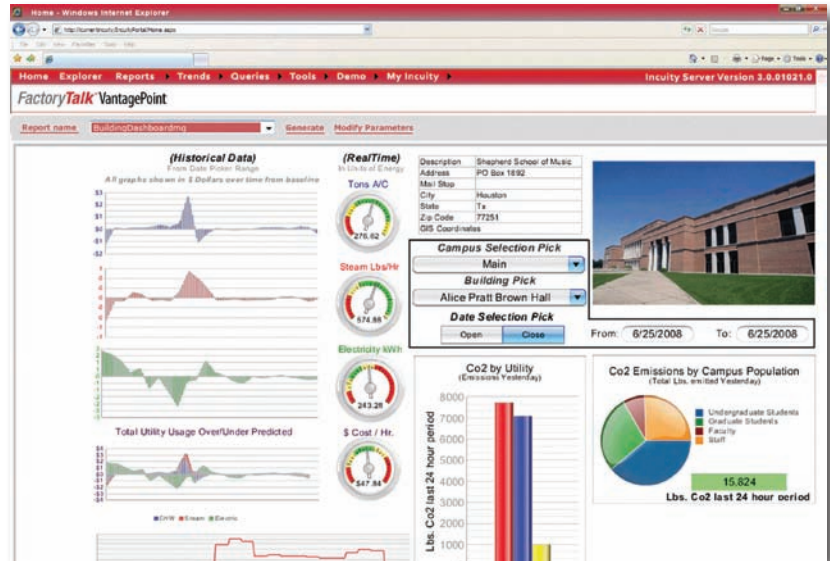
Home - Windows Internet Explorer

Home Explorer Reports Trends Queries Tools Demo My Incuity

Incuity Server Version 3.0.01021.0

FactoryTalk VantagePoint

Report name BuildingDashboardmg Generate Modify Parameters

(Historical Data)
From Date Picker Range
All graphs shown in $ Dollars over time from baseline

(RealTime)
In Units of Energy

Tons A/C
276.62

Steam Lbs/Hr
574.88

Electricity kWh
243.28

$ Cost / Hr.
$47.84

Total Utility Usage Over/Under Predicted

| Description | Shepherd School of Music |
|---|---|
| Address | PO Box 1892 |
| Mail Stop | |
| City | Houston |
| State | Tx |
| Zip Code | 77251 |
| GIS Coordinates | |

Campus Selection Pick
Main
Building Pick
Alice Pratt Brown Hall
Date Selection Pick
Open Close

From: 6/25/2008 To: 6/25/2008

Co2 by Utility
(Emissions Yesterday)

Lbs. Co2 last 24 hour period

8000
7000
6000
5000
4000
3000
2000
1000

Co2 Emissions by Campus Population
(Total Lbs. emitted Yesterday)

Undergraduate Students
Graduate Students
Faculty
Staff

15.824
Lbs. Co2 last 24 hour period